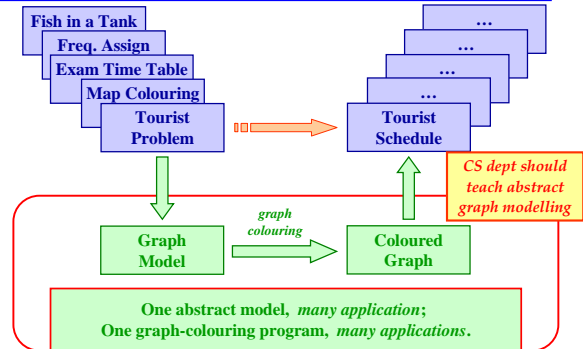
Fish in a Tank
Freq. Assign
Exam Time Table
Map Colouring
Tourist Problem

...
...
...
...
Tourist Schedule

CS dept should teach abstract graph modelling

Graph Model

graph colouring

Coloured Graph

One abstract model, *many application*;
One graph-colouring program, *many applications*.